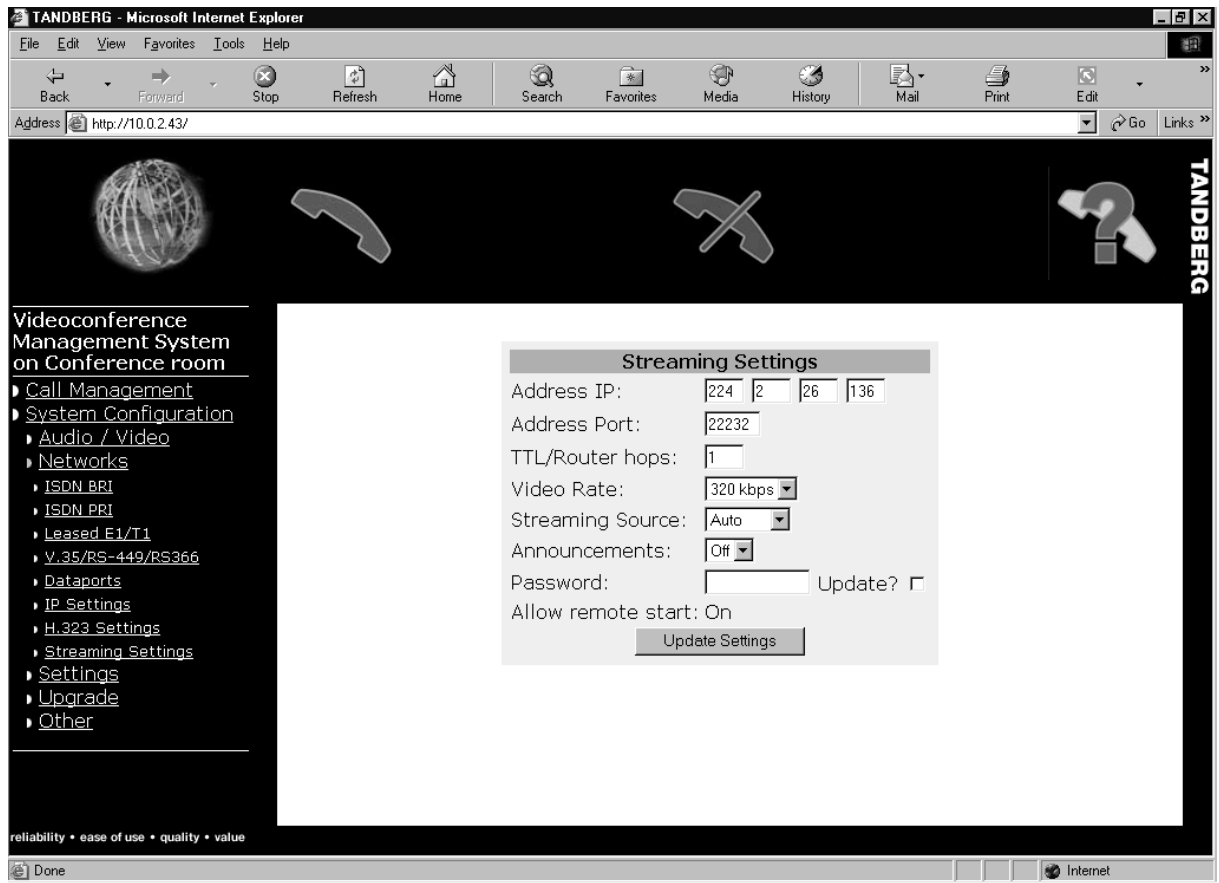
TANDBERG - Microsoft Internet Explorer

File Edit View Favorites Tools Help

Back Forward Stop Refresh Home Search Favorites Media History Mail Print Edit

Address http://10.0.2.43/

Go Links »

TANDBERG

Videoconference Management System on Conference room

Call Management
System Configuration
Audio / Video
Networks
ISDN BRI
ISDN PRI
Leased E1/T1
V.35/RS-449/RS366
Dataports
IP Settings
H.323 Settings
Streaming Settings
Settings
Upgrade
Other

reliability • ease of use • quality • value

| Streaming Settings | |
|---|---|
| Address IP: | 224 2 26 136 |
| Address Port: | 22232 |
| TTL/Router hops: | 1 |
| Video Rate: | 320 kbps |
| Streaming Source: | Auto |
| Announcements: | Off |
| Password: | Update? |
| Allow remote start: On | |

Update Settings

Done

Internet